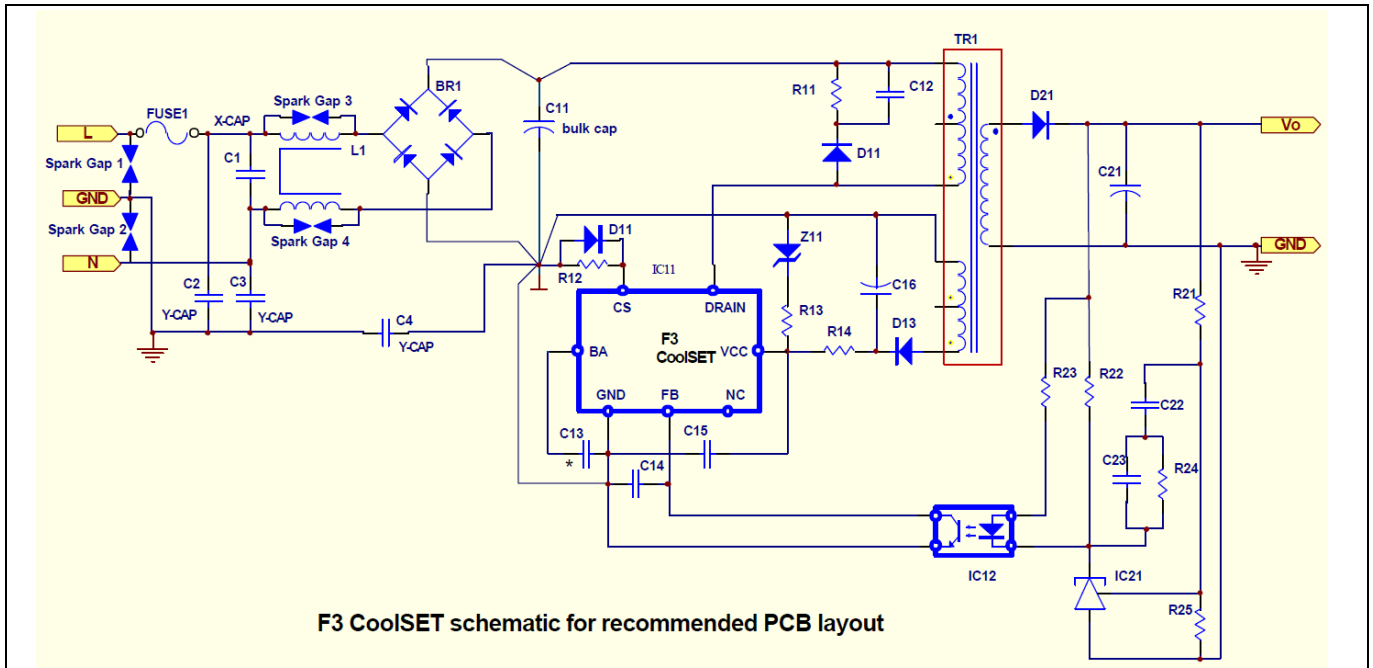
TR1
BR1
C11
bulk cap
R11
C12
D21
Vo
L
FUSE1
X-CAP
Spark Gap 3
Spark Gap 1
C1
L1
D11
C21
GND
Spark Gap 2
Spark Gap 4
D11
Z11
GND
N
R12
IC11
C2
C3
CS
DRAIN
C16
R21
Y-CAP
Y-CAP
C4
Y-CAP
R13
F3
CoolSET
BA
VCC
R14
D13
R23
R22
GND
FB
NC
C22
C13
C15
C23
R24
*
C14
IC12
IC21
R25
F3 CoolSET schematic for recommended PCB layout